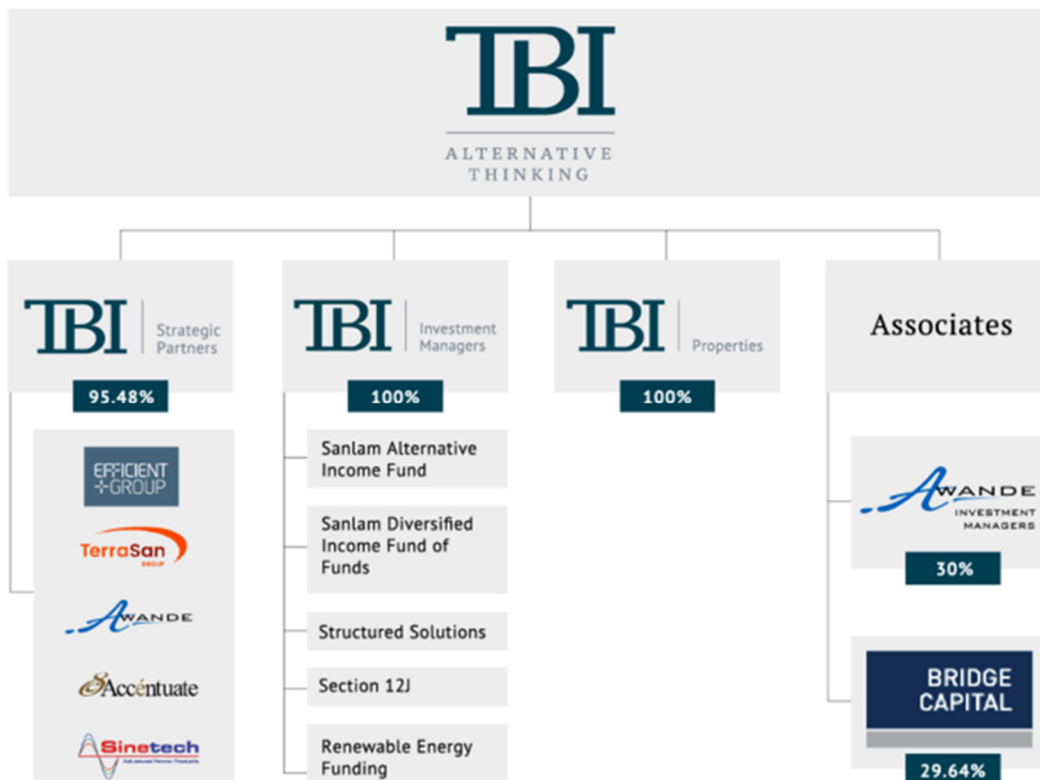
TBI
ALTERNATIVE THINKING

TBI Strategic Partners
95.48%

EFFICIENT GROUP
TerraSan GROUP
AWANDE
Accéntuate
Sinetech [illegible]

TBI Investment Managers
100%

Sanlam Alternative Income Fund

Sanlam Diversified Income Fund of Funds

Structured Solutions

Section 12J

Renewable Energy Funding

TBI Properties
100%

Associates

AWANDE INVESTMENT MANAGERS
30%

BRIDGE CAPITAL
29.64%